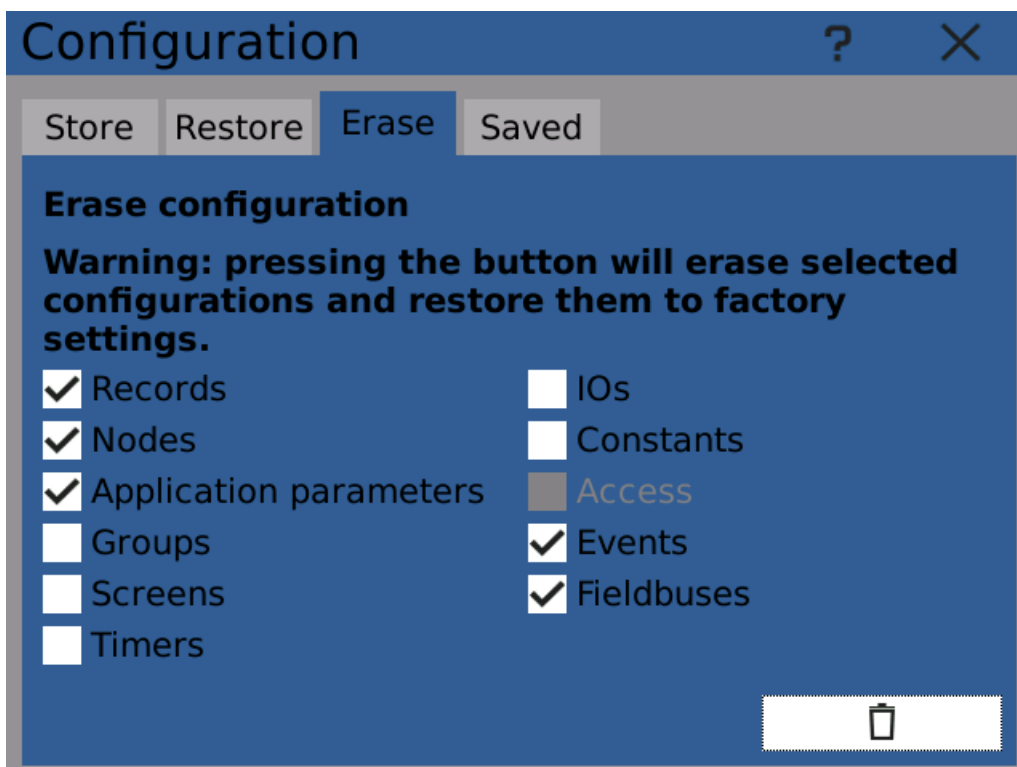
Configuration ? ×

Store Restore Erase Saved

Erase configuration

Warning: pressing the button will erase selected configurations and restore them to factory settings.

Records
Nodes
Application parameters
Groups
Screens
Timers

IOs
Constants
Access
Events
Fieldbuses